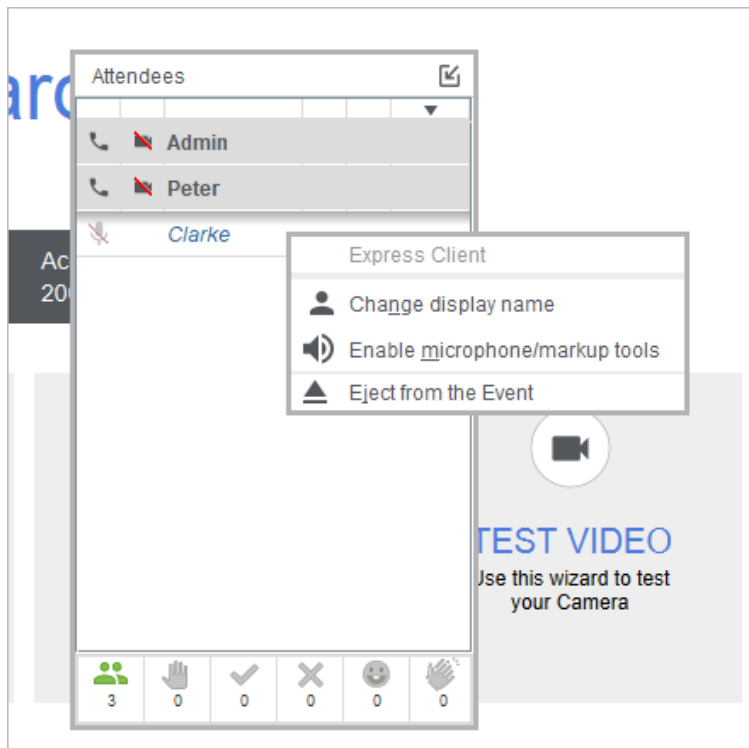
arc

Ac
20

Attendees

Admin

Peter

Clarke

Express Client

Change display name

Enable microphone/markup tools

Eject from the Event

TEST VIDEO

Use this wizard to test your Camera

| 3 | 0 | 0 | 0 | 0 | 0 |